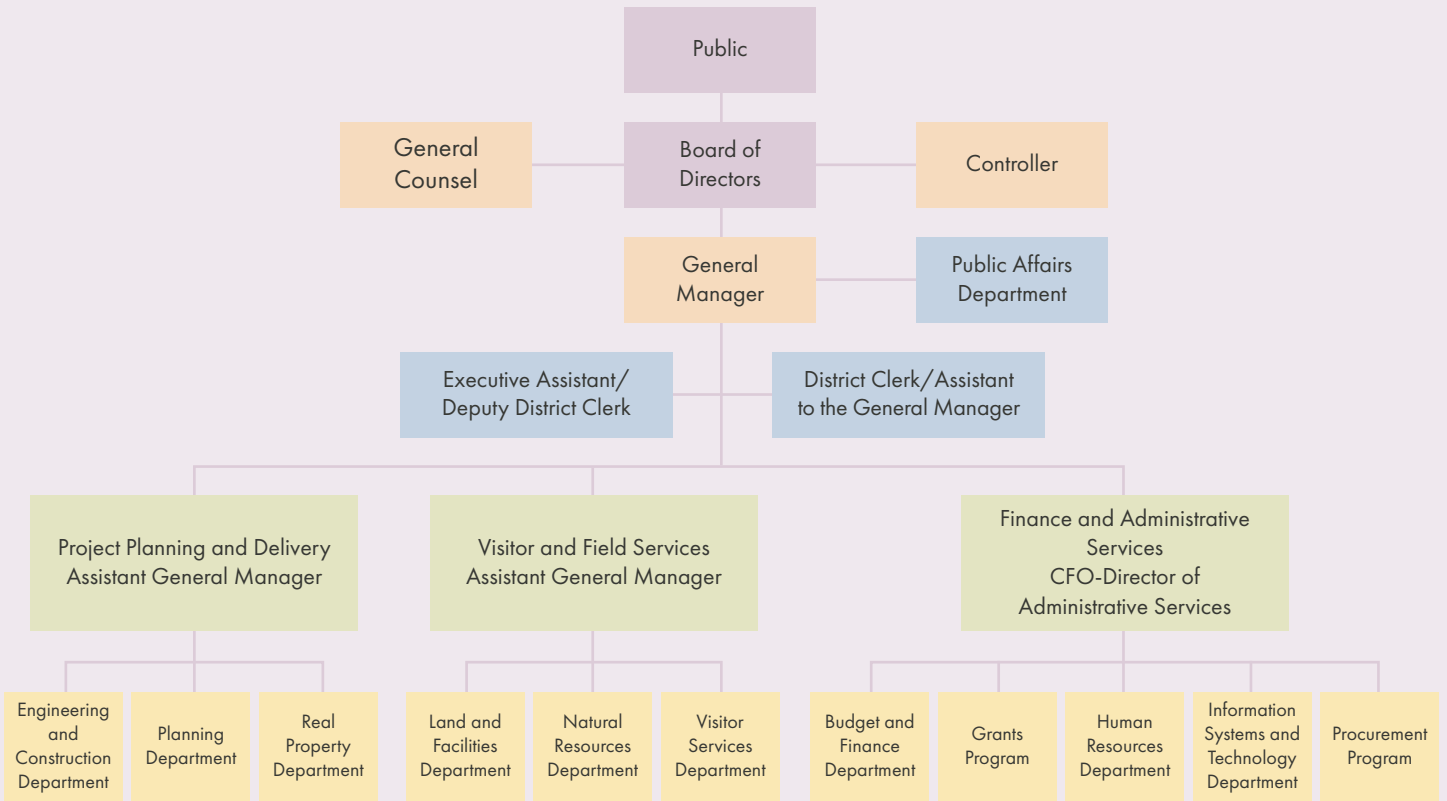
Public

General Counsel

Board of Directors

Controller

General Manager

Public Affairs Department

Executive Assistant/ Deputy District Clerk

District Clerk/Assistant to the General Manager

Project Planning and Delivery Assistant General Manager

Visitor and Field Services Assistant General Manager

Finance and Administrative Services CFO-Director of Administrative Services

Engineering and Construction Department

Planning Department

Real Property Department

Land and Facilities Department

Natural Resources Department

Visitor Services Department

Budget and Finance Department

Grants Program

Human Resources Department

Information Systems and Technology Department

Procurement Program